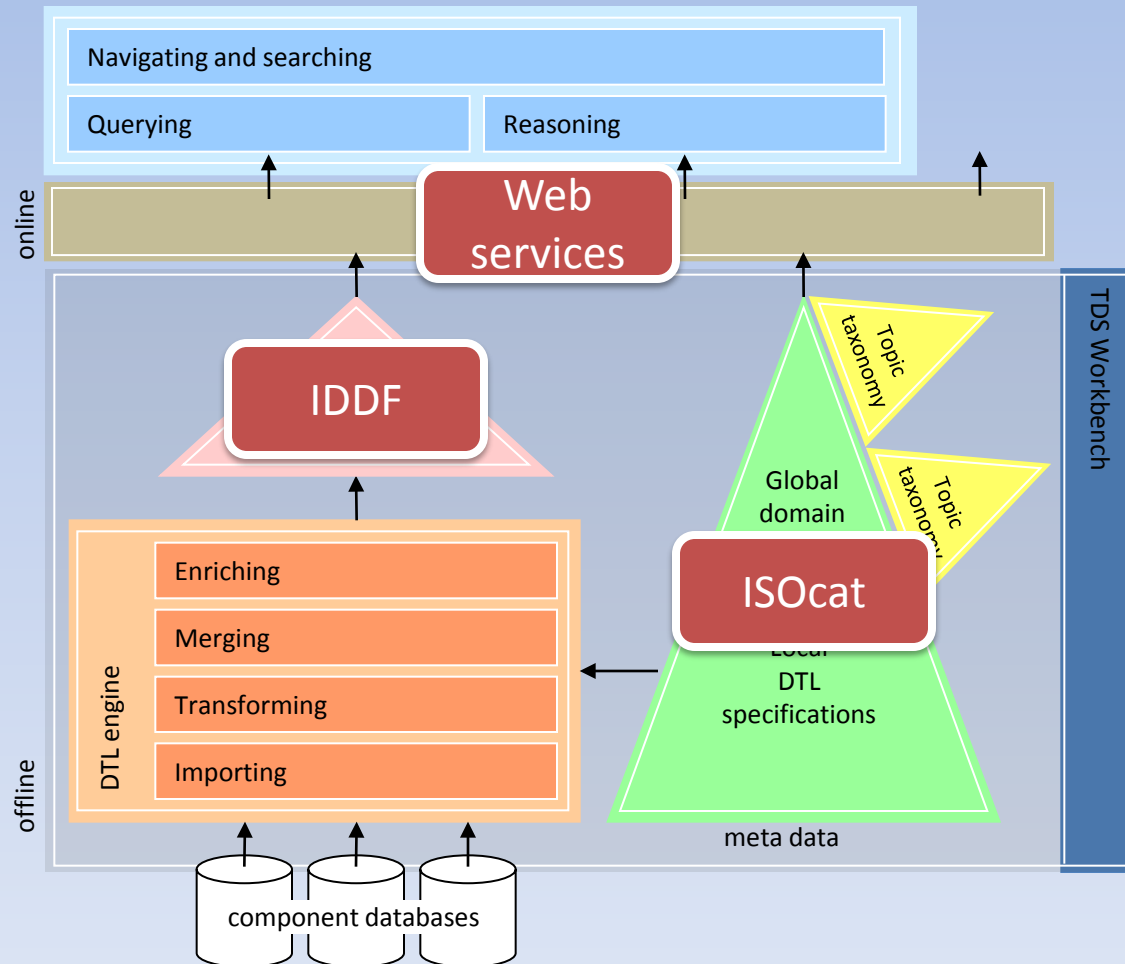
Navigating and searching

Querying

Reasoning

online

Web services

TDS Workbench

IDDF

Topic taxonomy

Topic taxonomy

Global domain

ISOcat

Local DTL specifications

meta data

DTL engine

Enriching

Merging

Transforming

Importing

offline

component databases